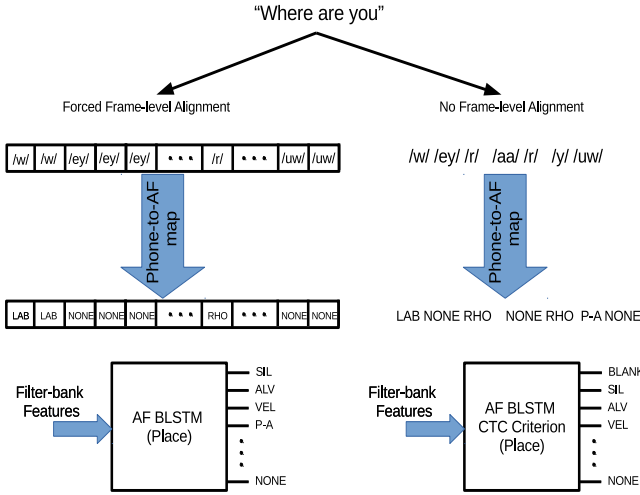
"Where are you"

Forced Frame-level Alignment

No Frame-level Alignment

| /w/ | /w/ | /ey/ | /ey/ | /ey/ | • • • | /r/ | • • • | /uw/ | /uw/ |
|---|---|---|---|---|---|---|---|---|---|

/w/ /ey/ /r/ /aa/ /r/ /y/ /uw/

Phone-to-AF map

Phone-to-AF map

| LAB | LAB | NONE | NONE | NONE | • • • | RHO | • • • | NONE | NONE |
|---|---|---|---|---|---|---|---|---|---|

LAB NONE RHO NONE RHO P-A NONE

Filter-bank Features

AF BLSTM (Place)

SIL
ALV
VEL
P-A
NONE

Filter-bank Features

AF BLSTM CTC Criterion (Place)

BLANK
SIL
ALV
VEL
NONE